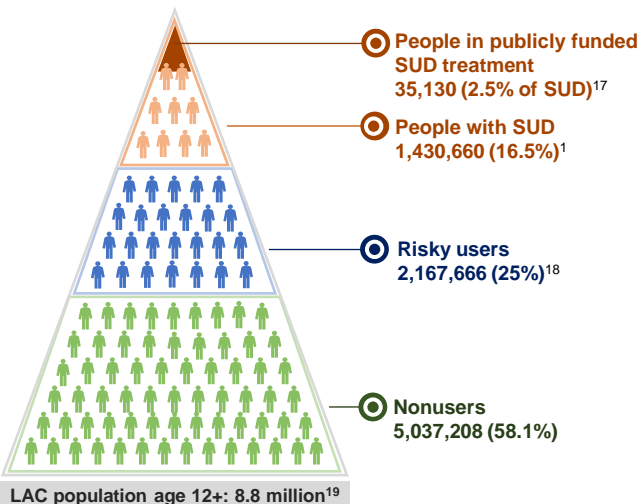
People in publicly funded SUD treatment
35,130 (2.5% of SUD)$^{17}$

People with SUD
1,430,660 (16.5%)$^{1}$

Risky users
2,167,666 (25%)$^{18}$

Nonusers
5,037,208 (58.1%)

LAC population age 12+: 8.8 million$^{19}$